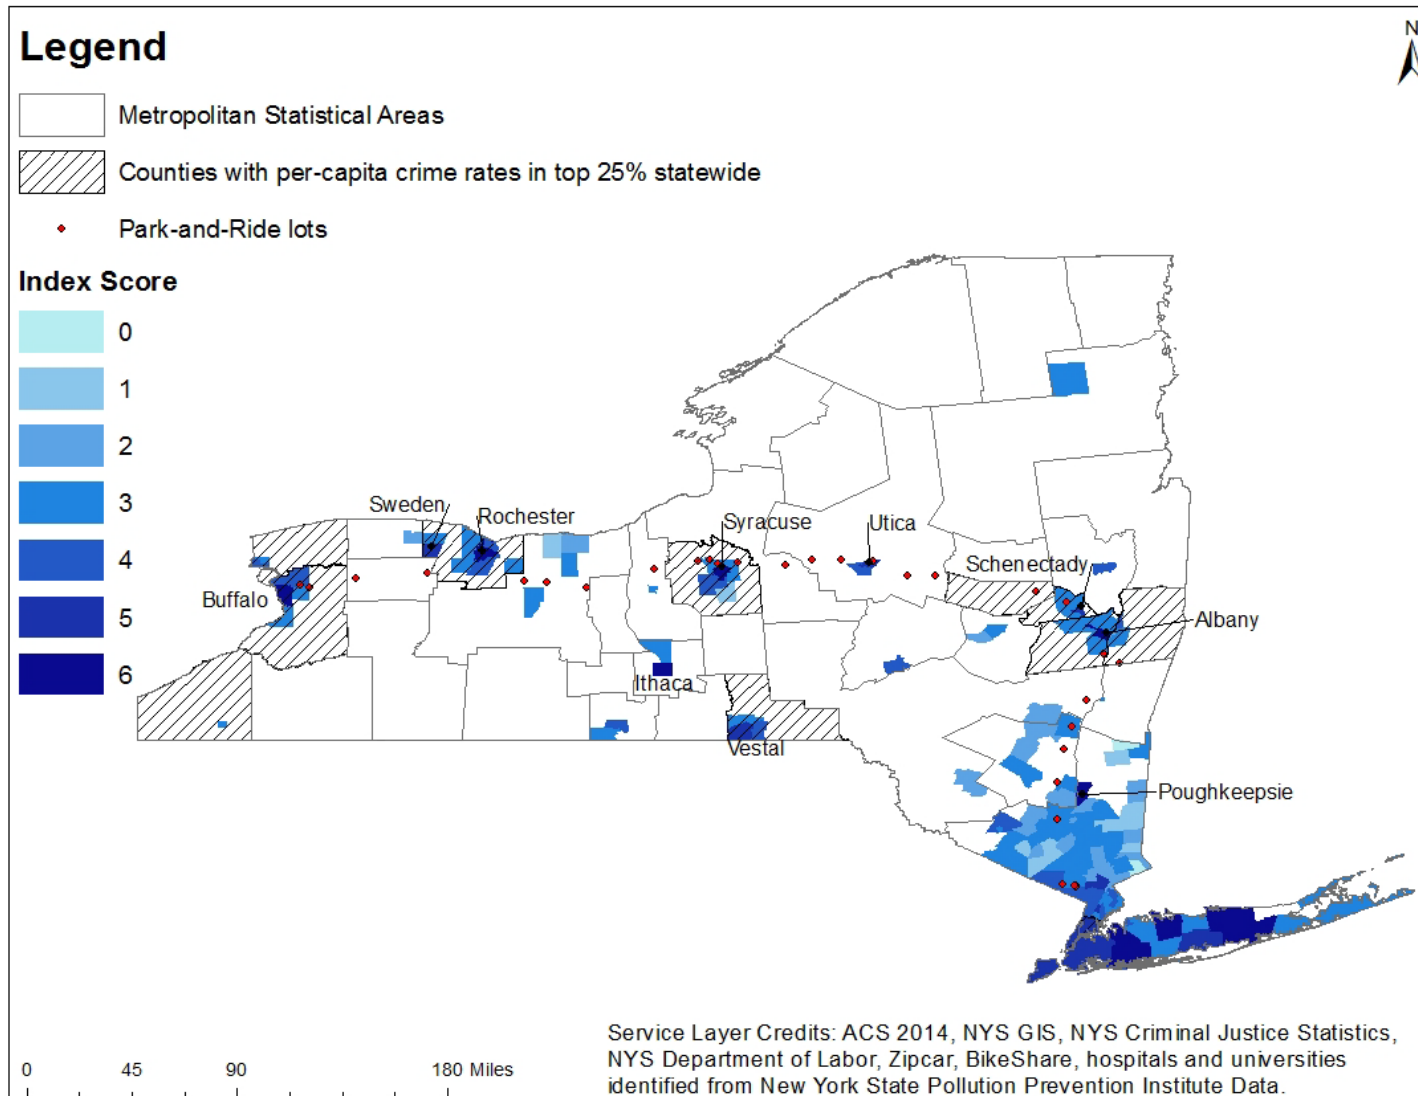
Legend

Metropolitan Statistical Areas

Counties with per-capita crime rates in top 25% statewide

Park-and-Ride lots

Index Score

0

1

2

3

4

5

6

N

Sweden

Rochester

Syracuse

Utica

Schenectady

Buffalo

Albany

Ithaca

Vestal

Poughkeepsie

0 45 90 180 Miles

Service Layer Credits: ACS 2014, NYS GIS, NYS Criminal Justice Statistics, NYS Department of Labor, Zipcar, BikeShare, hospitals and universities identified from New York State Pollution Prevention Institute Data.